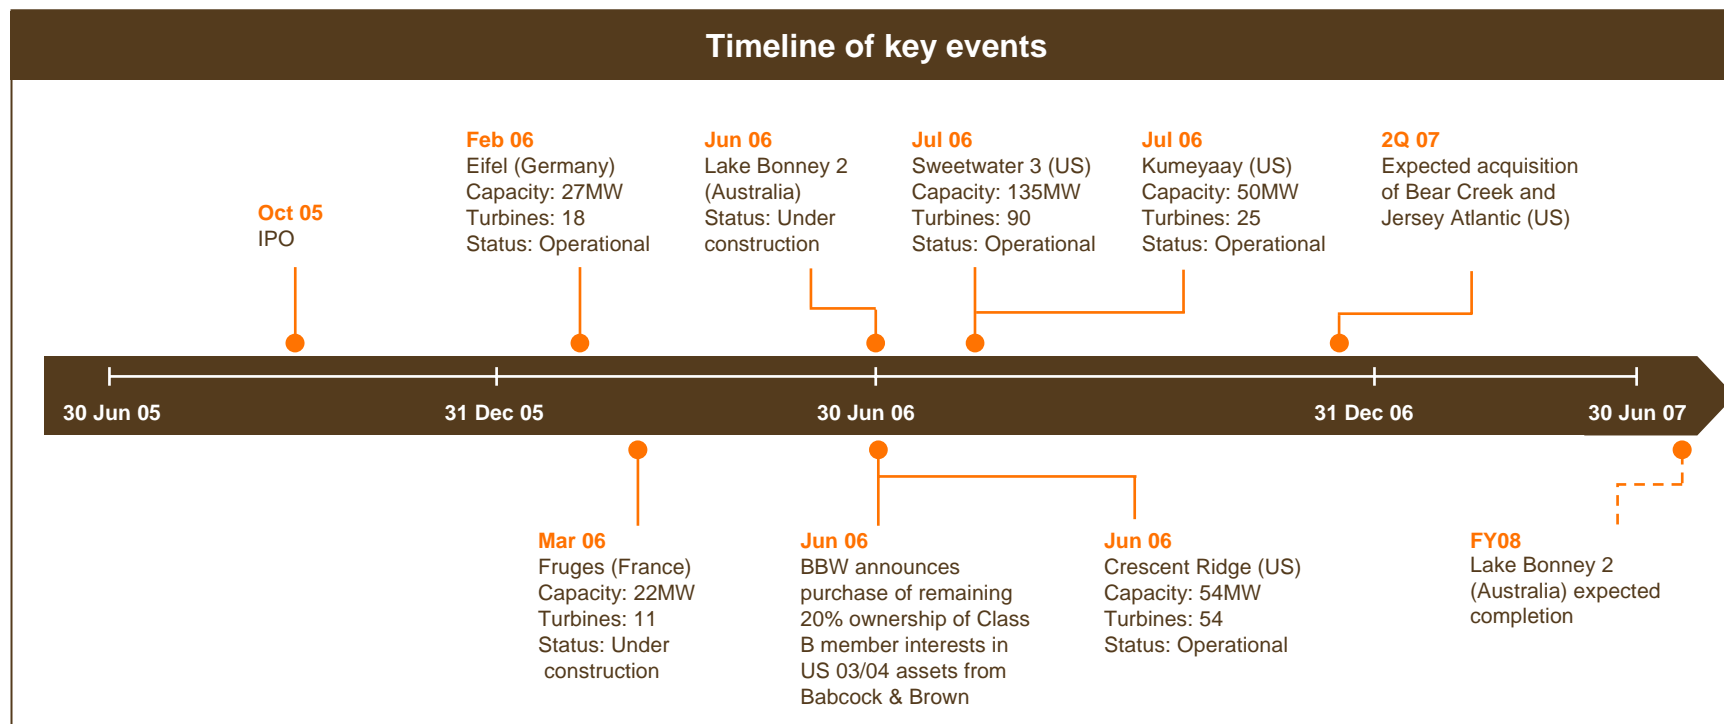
Timeline of key events

Oct 05
IPO

Feb 06
Eifel (Germany)
Capacity: 27MW
Turbines: 18
Status: Operational

Jun 06
Lake Bonney 2 (Australia)
Status: Under construction

Jul 06
Sweetwater 3 (US)
Capacity: 135MW
Turbines: 90
Status: Operational

Jul 06
Kumeyaay (US)
Capacity: 50MW
Turbines: 25
Status: Operational

2Q 07
Expected acquisition of Bear Creek and Jersey Atlantic (US)

30 Jun 05
31 Dec 05
30 Jun 06
31 Dec 06
30 Jun 07

Mar 06
Fruges (France)
Capacity: 22MW
Turbines: 11
Status: Under construction

Jun 06
BBW announces purchase of remaining 20% ownership of Class B member interests in US 03/04 assets from Babcock & Brown

Jun 06
Crescent Ridge (US)
Capacity: 54MW
Turbines: 54
Status: Operational

FY08
Lake Bonney 2 (Australia) expected completion